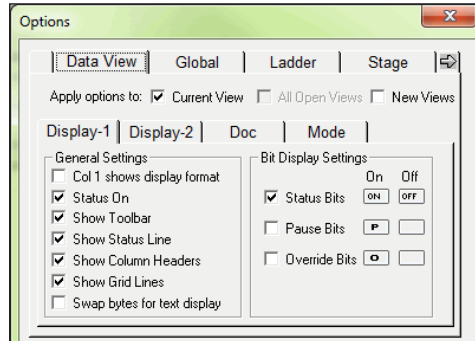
Options

Data View | Global | Ladder | Stage

Apply options to: ☑ Current View ☐ All Open Views ☐ New Views

Display-1 | Display-2 | Doc | Mode

General Settings
☐ Col 1 shows display format
☑ Status On
☑ Show Toolbar
☑ Show Status Line
☑ Show Column Headers
☑ Show Grid Lines
☐ Swap bytes for text display

Bit Display Settings
On Off
☑ Status Bits ON OFF
☐ Pause Bits P
☐ Override Bits O